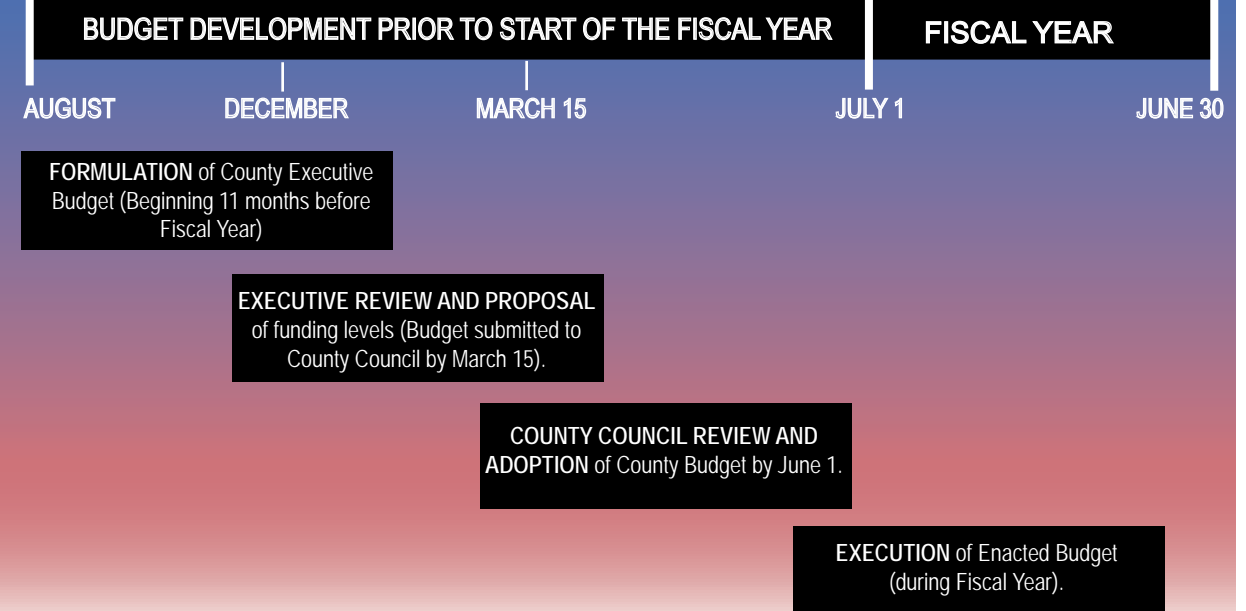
BUDGET DEVELOPMENT PRIOR TO START OF THE FISCAL YEAR

FISCAL YEAR

AUGUST

DECEMBER

MARCH 15

JULY 1

JUNE 30

FORMULATION of County Executive Budget (Beginning 11 months before Fiscal Year)

EXECUTIVE REVIEW AND PROPOSAL of funding levels (Budget submitted to County Council by March 15).

COUNTY COUNCIL REVIEW AND ADOPTION of County Budget by June 1.

EXECUTION of Enacted Budget (during Fiscal Year).